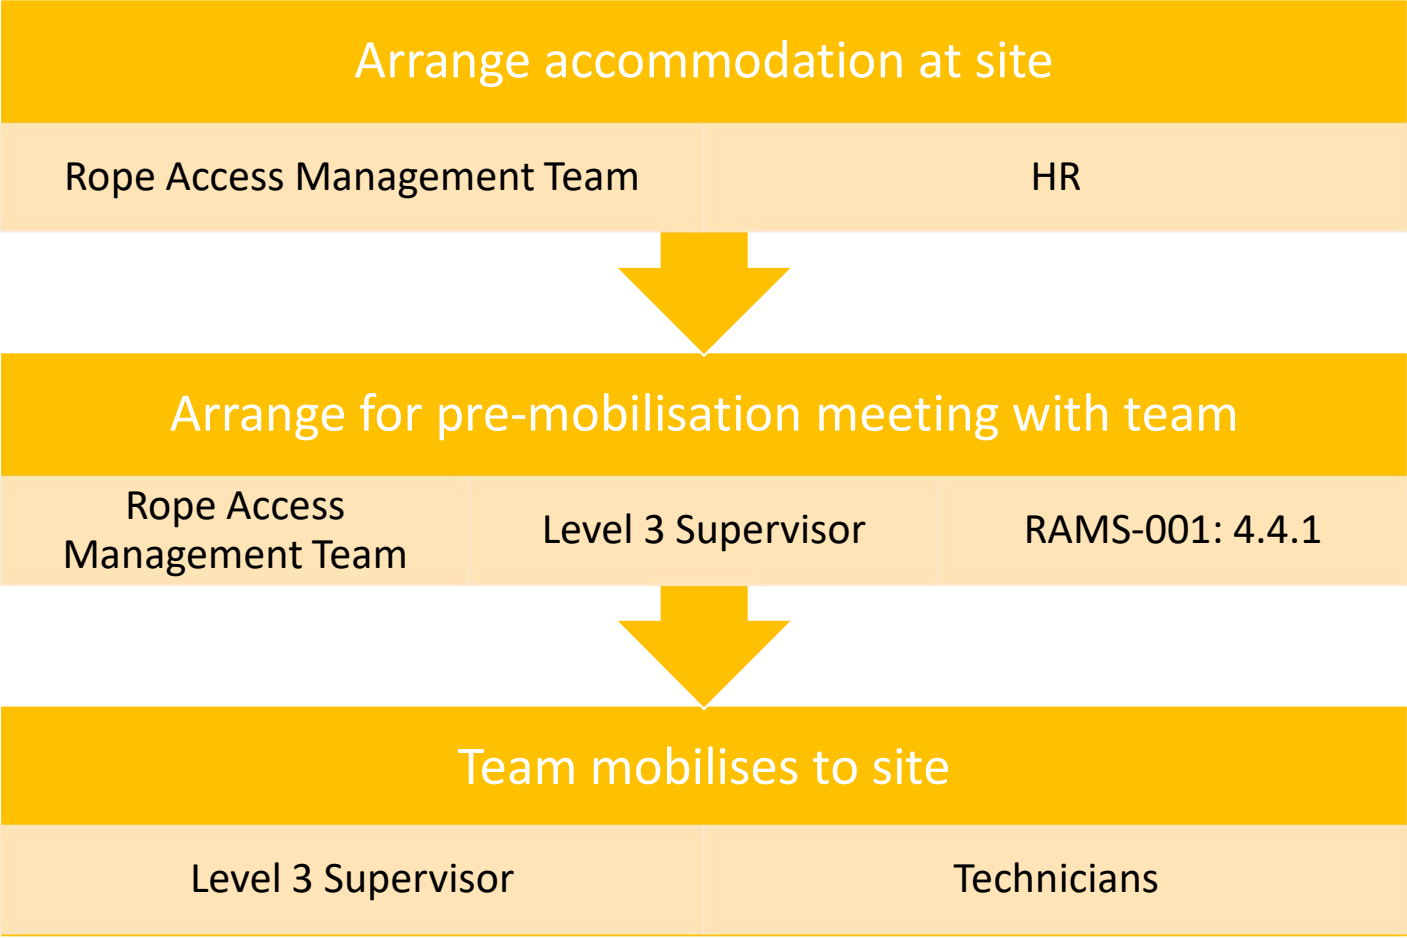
Arrange accommodation at site

Rope Access Management Team

HR

Arrange for pre-mobilisation meeting with team

Rope Access Management Team

Level 3 Supervisor

RAMS-001: 4.4.1

Team mobilises to site

Level 3 Supervisor

Technicians